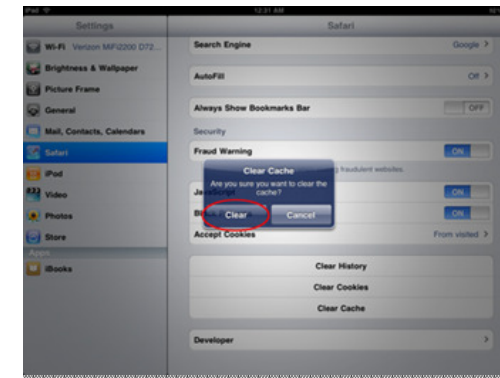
iPad 12:31 AM

Settings

Wi-Fi Verizon MiFi2200 D72...

Brightness & Wallpaper

Picture Frame

General

Mail, Contacts, Calendars

Safari

iPod

Video

Photos

Store

Apps

iBooks

Safari

Search Engine Google >

AutoFill Off >

Always Show Bookmarks Bar OFF

Security

Fraud Warning ON

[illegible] fraudulent websites.

Ja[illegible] ON

B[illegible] ON

Accept Cookies From visited >

Clear Cache

Are you sure you want to clear the cache?

Clear

Cancel

Clear History

Clear Cookies

Clear Cache

Developer >